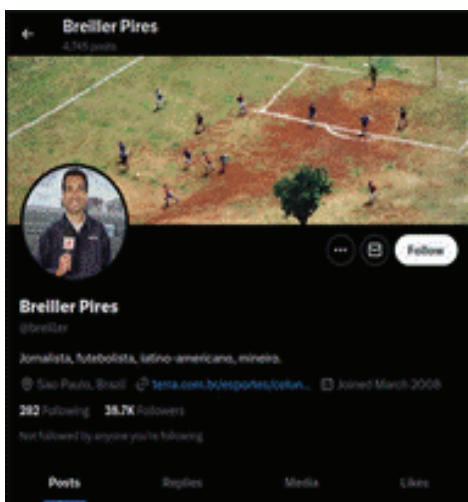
Breiller Pires
4,745 posts

Follow

Breiller Pires
@breiller

Jornalista, futebolista, latino-americano, mineiro.

São Paulo, Brazil terra.com.br/esportes/colun... Joined March 2008

282 Following 39.7K Followers

Not followed by anyone you're following

Posts Replies Media Likes